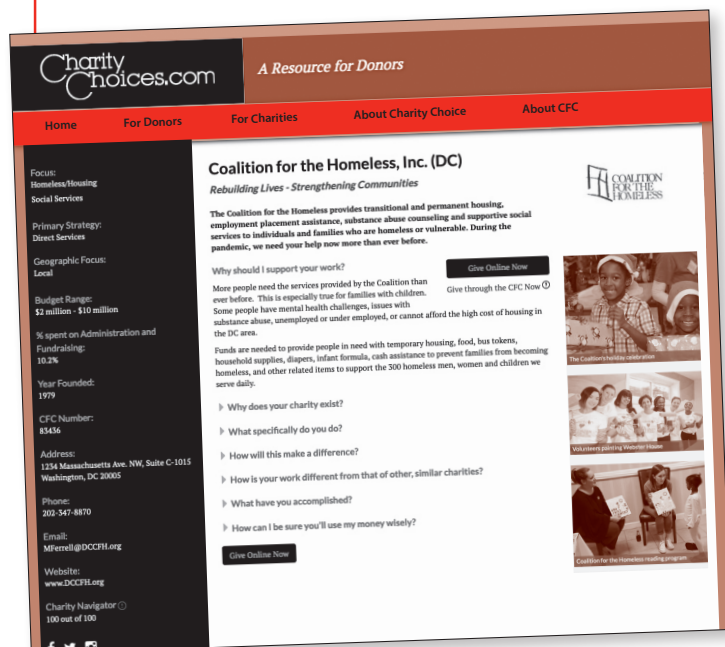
CharityChoices.com

A Resource for Donors

Home For Donors For Charities About Charity Choice About CFC

Focus:
Homeless/Housing
Social Services

Primary Strategy:
Direct Services

Geographic Focus:
Local

Budget Range:
$2 million - $10 million

% spent on Administration and Fundraising:
10.2%

Year Founded:
1979

CFC Number:
83436

Address:
1234 Massachusetts Ave. NW, Suite C-1015
Washington, DC 20005

Phone:
202-347-8870

Email:
MFerrell@DCCFH.org

Website:
www.DCCFH.org

Charity Navigator
100 out of 100

Coalition for the Homeless, Inc. (DC)

Rebuilding Lives - Strengthening Communities

COALITION FOR THE HOMELESS

The Coalition for the Homeless provides transitional and permanent housing, employment placement assistance, substance abuse counseling and supportive social services to individuals and families who are homeless or vulnerable. During the pandemic, we need your help now more than ever before.

Why should I support your work?

Give Online Now

Give through the CFC Now

More people need the services provided by the Coalition than ever before. This is especially true for families with children. Some people have mental health challenges, issues with substance abuse, unemployed or under employed, or cannot afford the high cost of housing in the DC area.

Funds are needed to provide people in need with temporary housing, food, bus tokens, household supplies, diapers, infant formula, cash assistance to prevent families from becoming homeless, and other related items to support the 300 homeless men, women and children we serve daily.

Why does your charity exist?

What specifically do you do?

How will this make a difference?

How is your work different from that of other, similar charities?

What have you accomplished?

How can I be sure you'll use my money wisely?

Give Online Now

The Coalition's holiday celebration

Volunteers painting Webster House

Coalition for the Homeless reading program